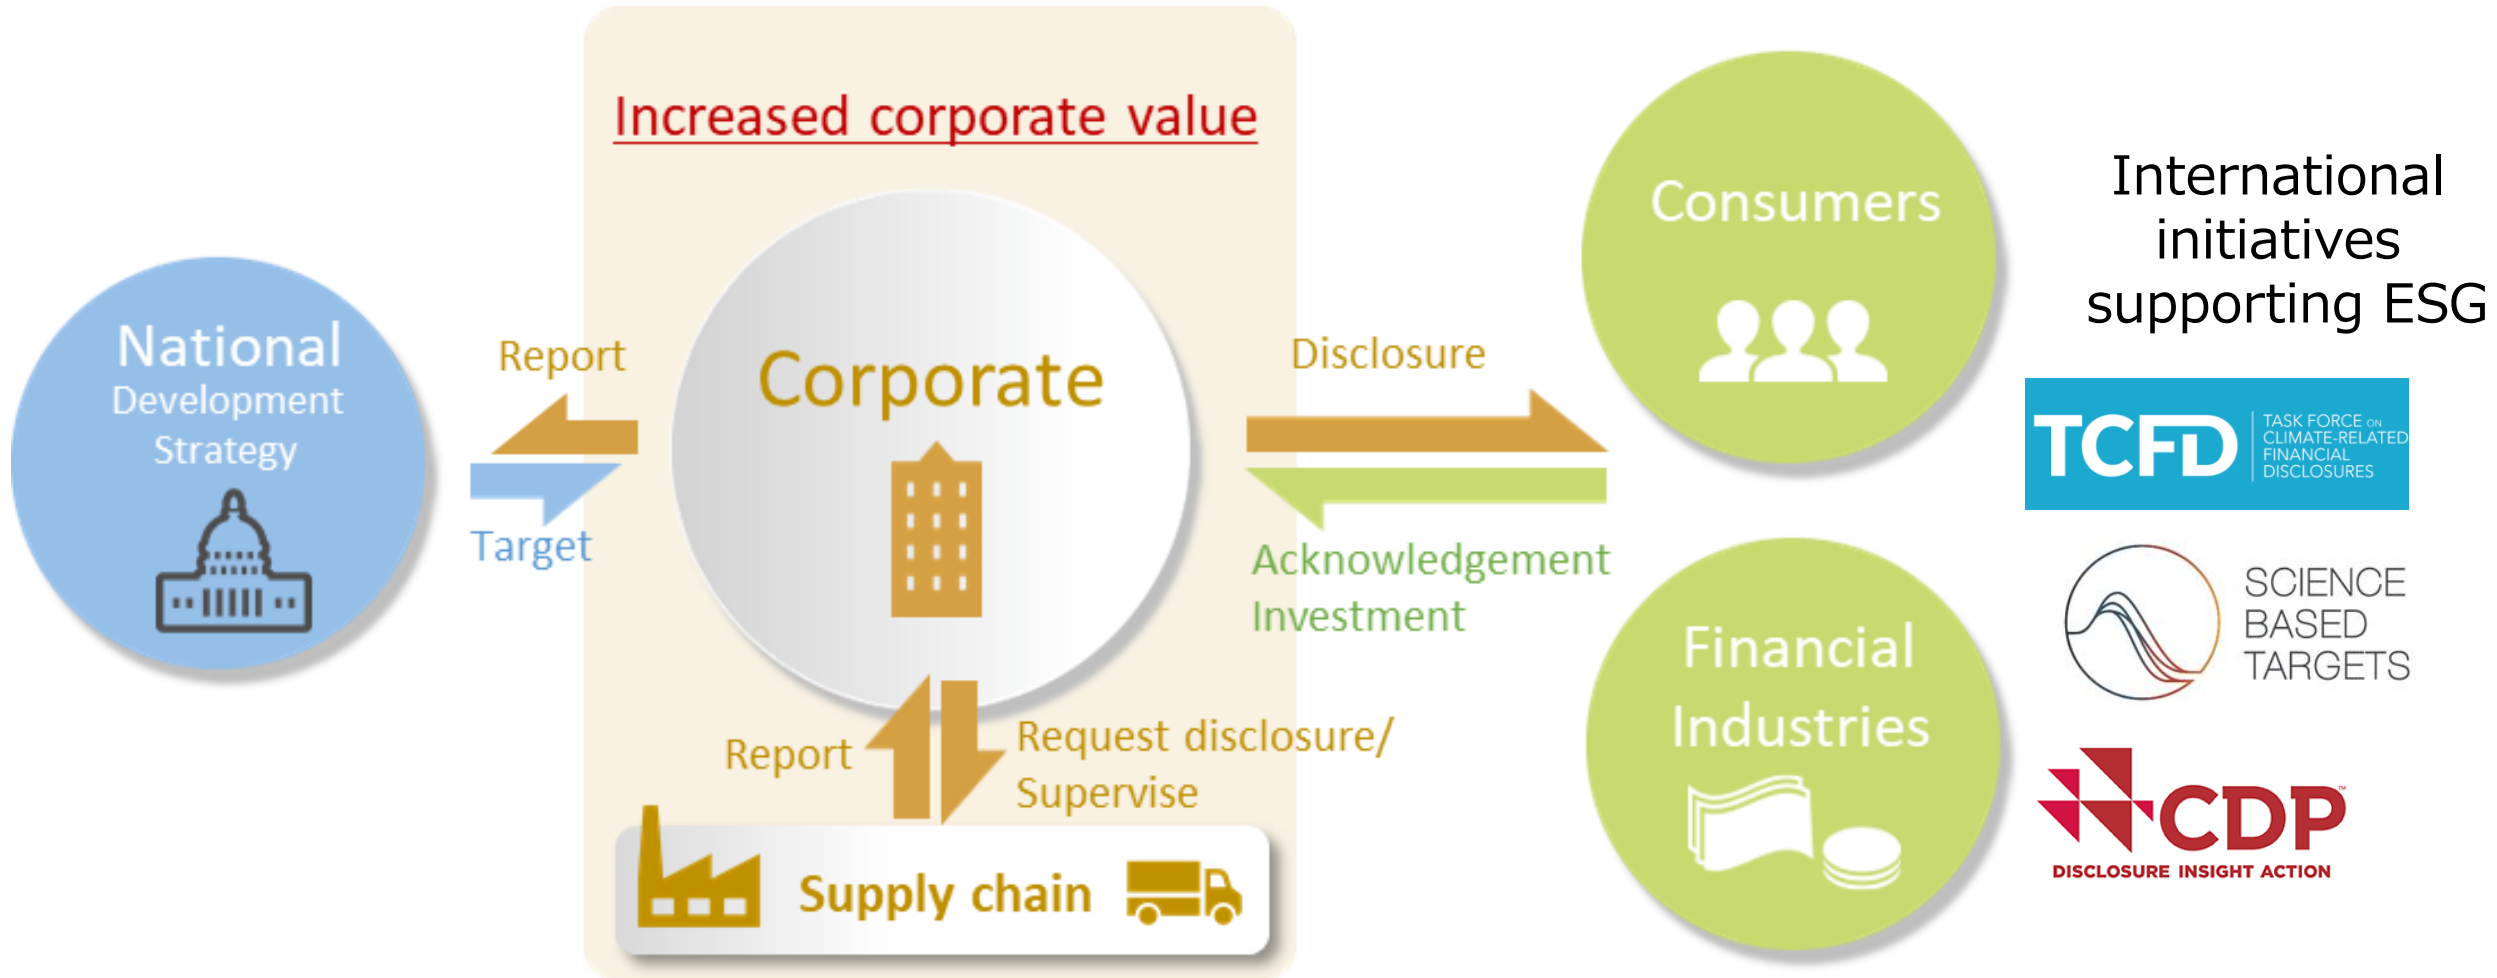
Increased corporate value

National Development Strategy

Report

Target

Corporate

Disclosure

Acknowledgement Investment

Consumers

Financial Industries

International initiatives supporting ESG

TCFD TASK FORCE ON CLIMATE-RELATED FINANCIAL DISCLOSURES

SCIENCE BASED TARGETS

CDP DISCLOSURE INSIGHT ACTION

Report

Request disclosure/ Supervise

Supply chain